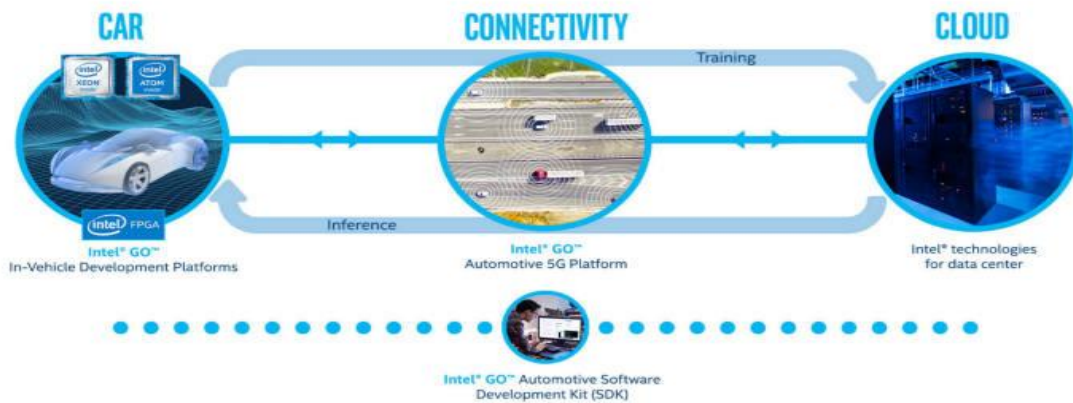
CAR

CONNECTIVITY

CLOUD

intel XEON inside

intel ATOM inside

Training

intel FPGA

Inference

Intel® GO™
In-Vehicle Development Platforms

Intel® GO™
Automotive 5G Platform

Intel® technologies
for data center

Intel® GO™ Automotive Software
Development Kit (SDK)